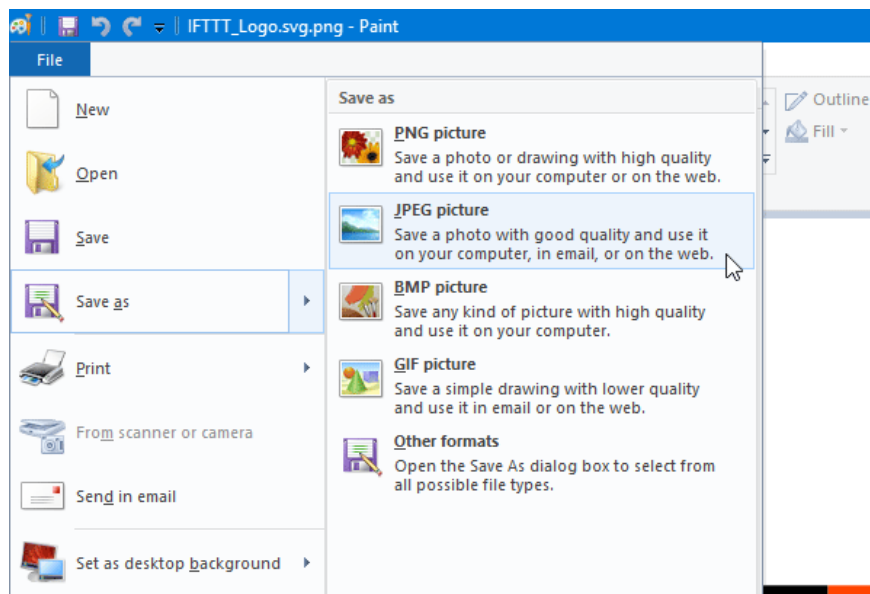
IFTTT_Logo.svg.png - Paint

File

New

Open

Save

Save as

Print

From scanner or camera

Send in email

Set as desktop background

Save as

PNG picture
Save a photo or drawing with high quality and use it on your computer or on the web.

JPEG picture
Save a photo with good quality and use it on your computer, in email, or on the web.

BMP picture
Save any kind of picture with high quality and use it on your computer.

GIF picture
Save a simple drawing with lower quality and use it in email or on the web.

Other formats
Open the Save As dialog box to select from all possible file types.

Outline

Fill